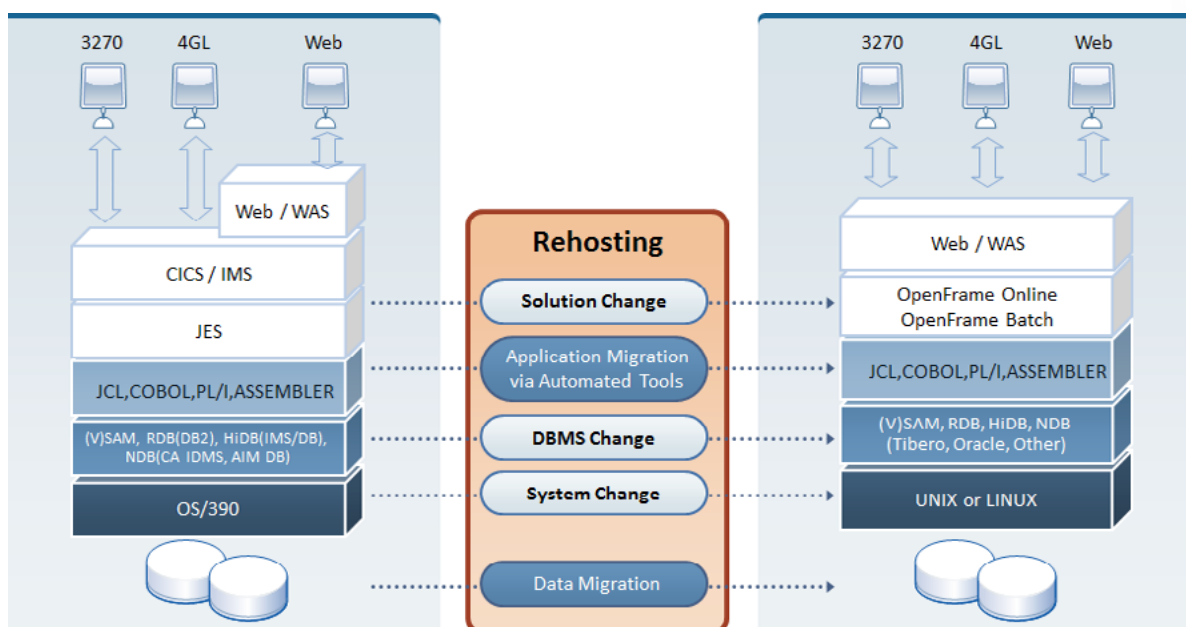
3270
4GL
Web

Web / WAS

CICS / IMS

JES

JCL,COBOL,PL/I,ASSEMBLER

(V)SAM, RDB(DB2), HiDB(IMS/DB), NDB(CA IDMS, AIM DB)

OS/390

Rehosting

Solution Change

Application Migration via Automated Tools

DBMS Change

System Change

Data Migration

3270
4GL
Web

Web / WAS

OpenFrame Online
OpenFrame Batch

JCL,COBOL,PL/I,ASSEMBLER

(V)SAM, RDB, HiDB, NDB (Tibero, Oracle, Other)

UNIX or LINUX